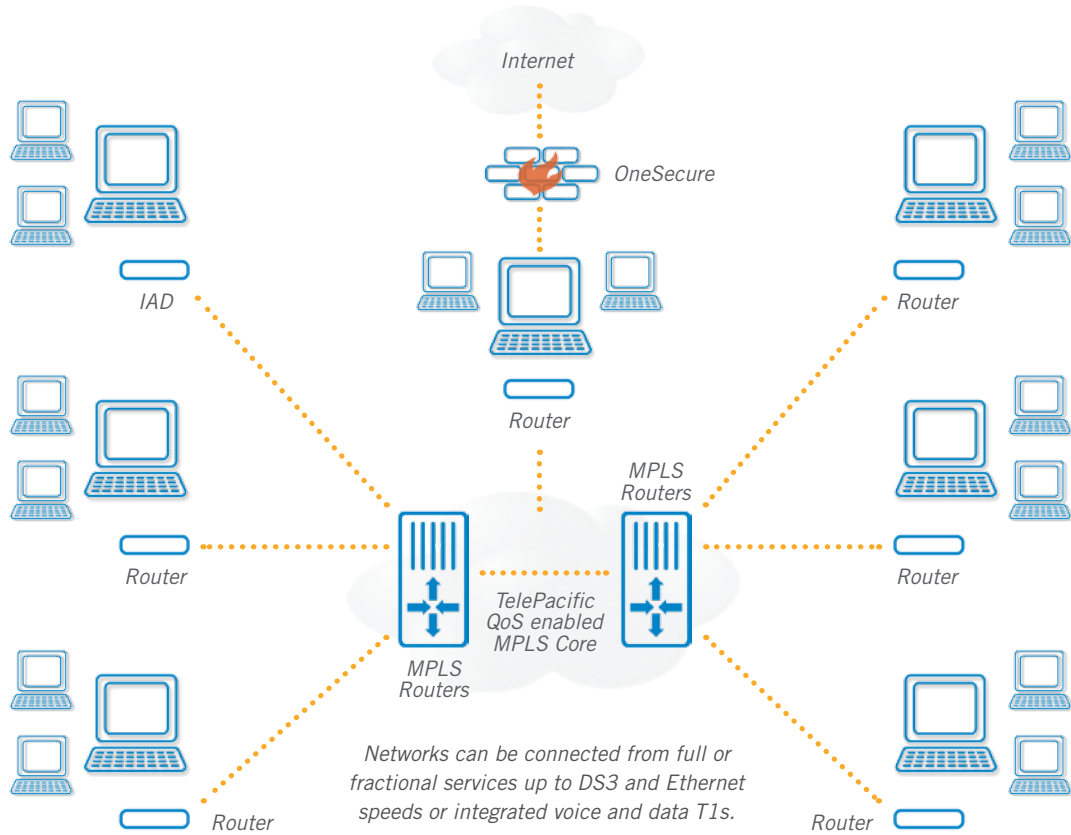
Internet

OneSecure

IAD

Router

Router

MPLS Routers

Router

Router

TelePacific QoS enabled MPLS Core

Router

MPLS Routers

Networks can be connected from full or fractional services up to DS3 and Ethernet speeds or integrated voice and data T1s.

Router

Router